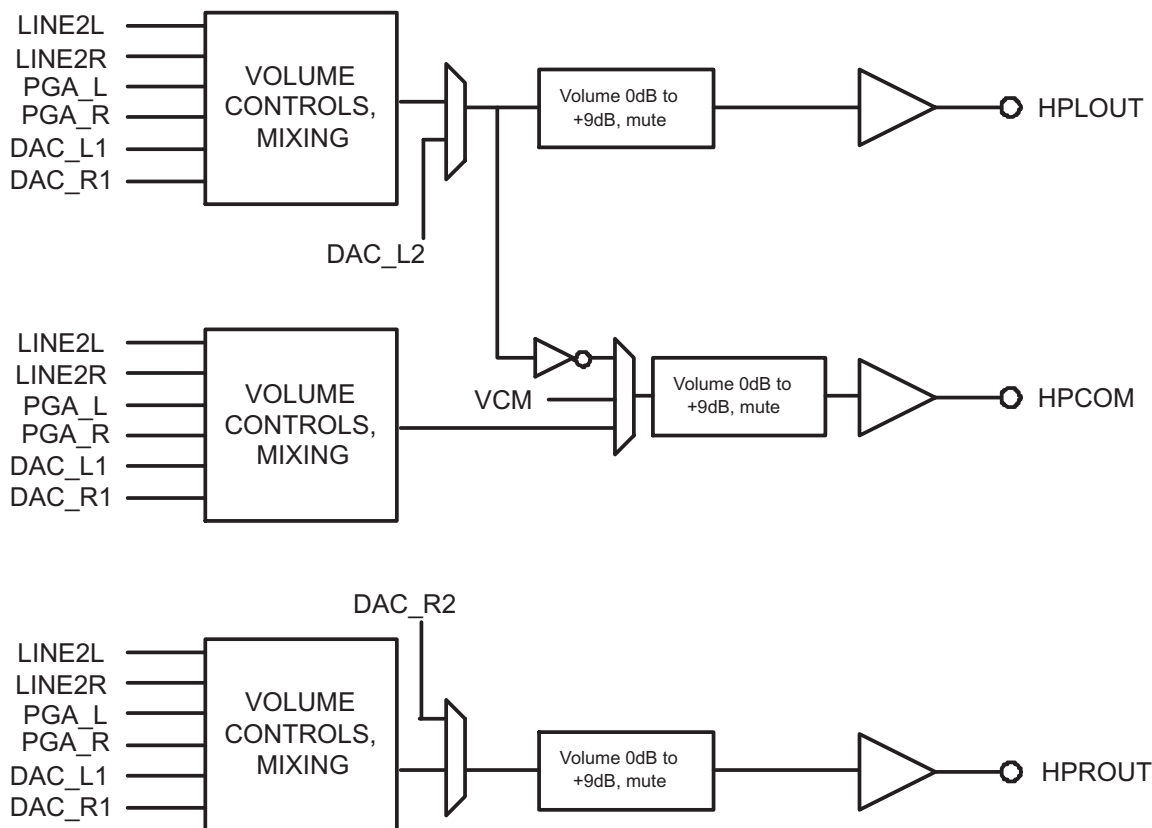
LINE2L
LINE2R
PGA_L
PGA_R
DAC_L1
DAC_R1

VOLUME CONTROLS, MIXING

DAC_L2

Volume 0dB to +9dB, mute

HPLOUT

LINE2L
LINE2R
PGA_L
PGA_R
DAC_L1
DAC_R1

VOLUME CONTROLS, MIXING

VCM

Volume 0dB to +9dB, mute

HPCOM

DAC_R2

LINE2L
LINE2R
PGA_L
PGA_R
DAC_L1
DAC_R1

VOLUME CONTROLS, MIXING

Volume 0dB to +9dB, mute

HPROUT